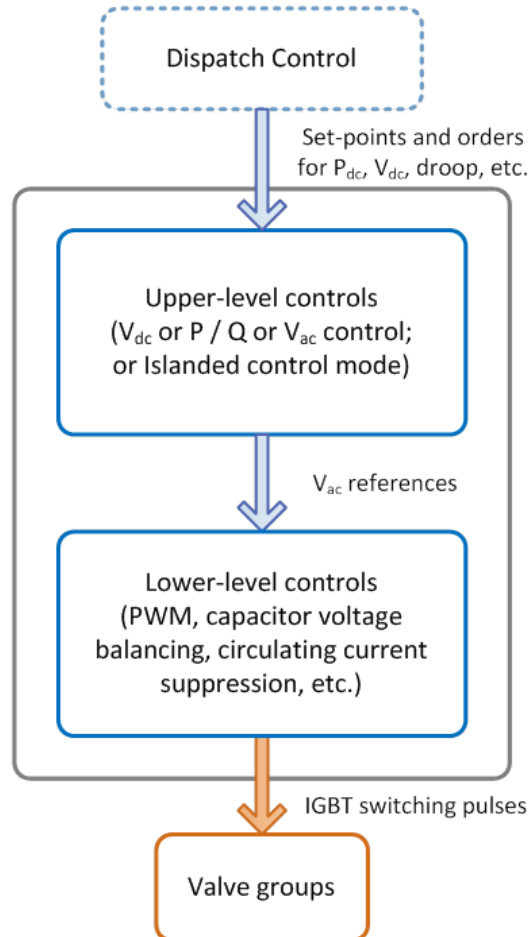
Dispatch Control

Set-points and orders for $P_{dc}$, $V_{dc}$, droop, etc.

Upper-level controls ($V_{dc}$ or P / Q or $V_{ac}$ control; or Islanded control mode)

$V_{ac}$ references

Lower-level controls (PWM, capacitor voltage balancing, circulating current suppression, etc.)

IGBT switching pulses

Valve groups